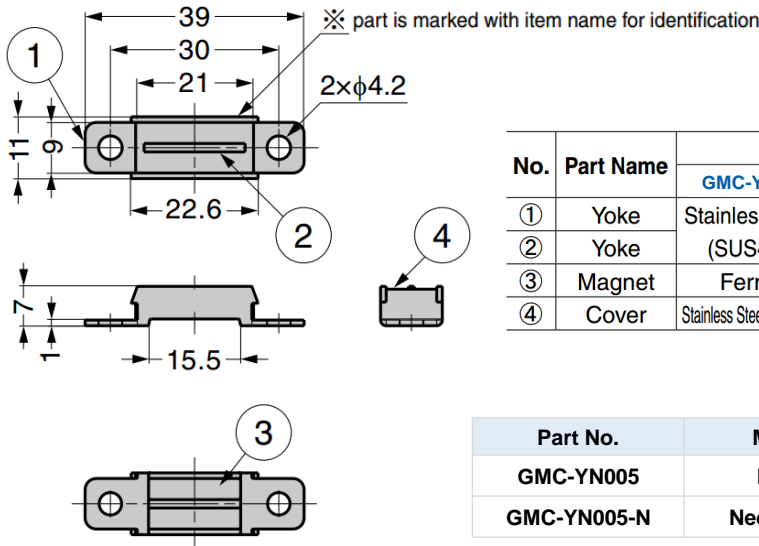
39

※ part is marked with item name for identification

30

21

2×ϕ4.2

①

11

9

22.6

②

④

7

1

15.5

③

| No. | Part Name | GMC-Y |
|---|---|---|
| ① | Yoke | Stainles (SUS |
| ② | Yoke | |
| ③ | Magnet | Ferr |
| ④ | Cover | Stainless Stee |

| Part No. | M |
|---|---|
| GMC-YN005 | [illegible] |
| GMC-YN005-N | Ne |